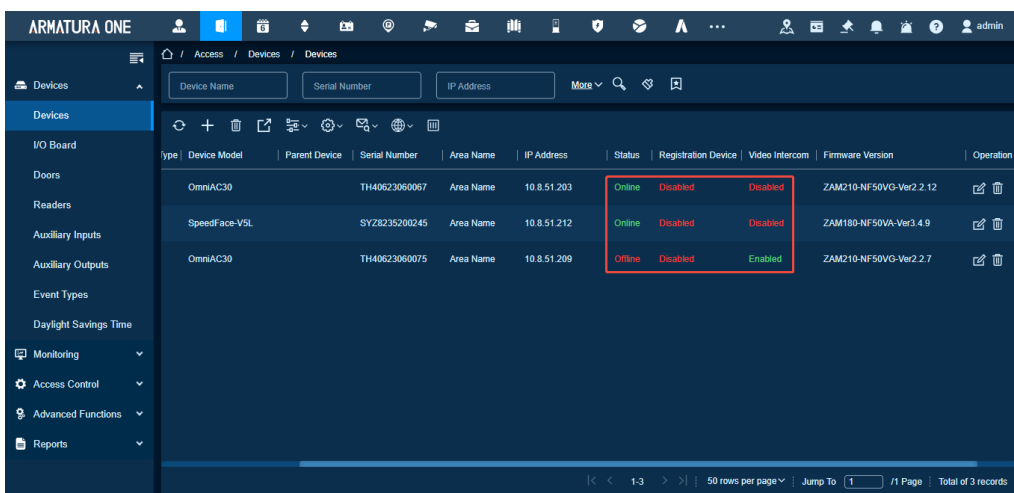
ARMATURA ONE

admin

Devices

Devices

I/O Board

Doors

Readers

Auxiliary Inputs

Auxiliary Outputs

Event Types

Daylight Savings Time

Monitoring

Access Control

Advanced Functions

Reports

/ Access / Devices / Devices

Device Name

Serial Number

IP Address

More

| Type | Device Model | Parent Device | Serial Number | Area Name | IP Address | Status | Registration Device | Video Intercom | Firmware Version | Operation |
|---|---|---|---|---|---|---|---|---|---|---|
| | OmniAC30 | | TH40623060067 | Area Name | 10.8.51.203 | Online | Disabled | Disabled | ZAM210-NF50VG-Ver2.2.12 | |
| | SpeedFace-V5L | | SYZ8235200245 | Area Name | 10.8.51.212 | Online | Disabled | Disabled | ZAM180-NF50VA-Ver3.4.9 | |
| | OmniAC30 | | TH40623060075 | Area Name | 10.8.51.209 | Offline | Disabled | Enabled | ZAM210-NF50VG-Ver2.2.7 | |

1-3

50 rows per page

Jump To 1 /1 Page

Total of 3 records